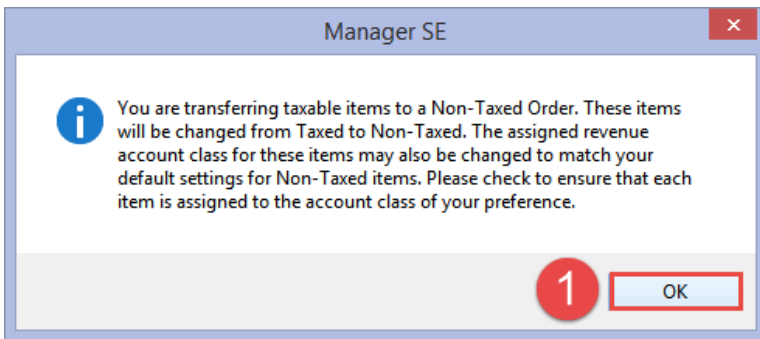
Manager SE

You are transferring taxable items to a Non-Taxed Order. These items will be changed from Taxed to Non-Taxed. The assigned revenue account class for these items may also be changed to match your default settings for Non-Taxed items. Please check to ensure that each item is assigned to the account class of your preference.

1

OK